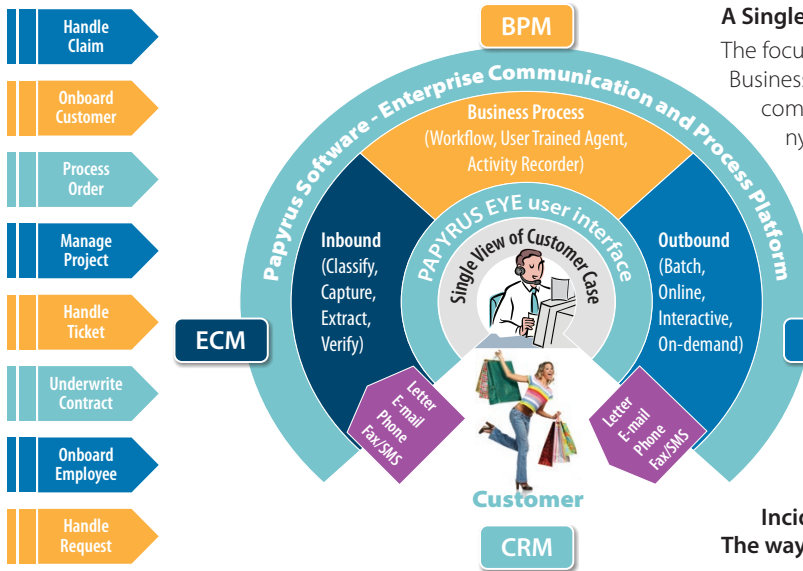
Handle Claim

Onboard Customer

Process Order

Manage Project

Handle Ticket

Underwrite Contract

Onboard Employee

Handle Request

BPM

Papyrus Software - Enterprise Communication and Process Platform

Business Process (Workflow, User Trained Agent, Activity Recorder)

PAPYRUS EYE user interface

Single View of Customer Case

Inbound (Classify, Capture, Extract, Verify)

Outbound (Batch, Online, Interactive, On-demand)

ECM

Letter E-mail Phone Fax/SMS

Letter E-mail Phone Fax/SMS

Customer

CRM

A Single

The focu

Business

com

ny

Incid

The way